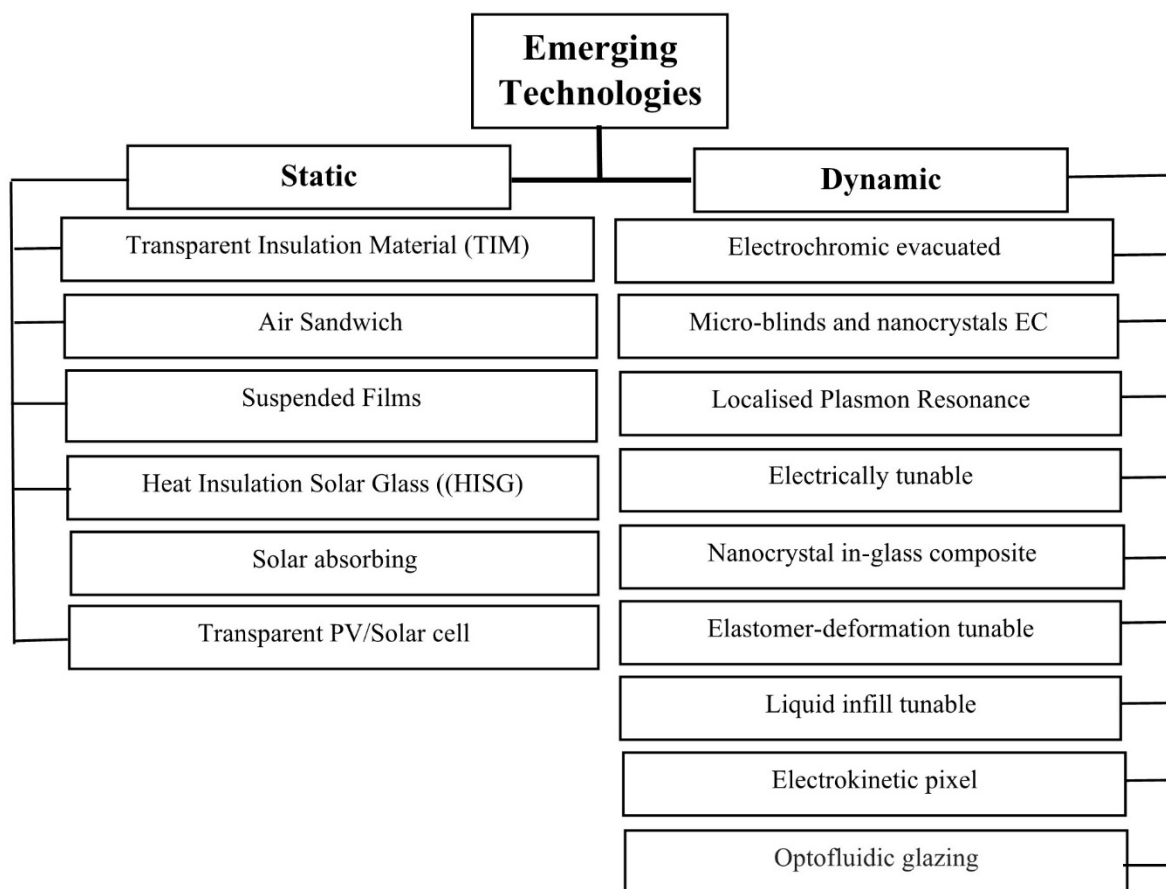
Emerging Technologies

Static

Transparent Insulation Material (TIM)

Air Sandwich

Suspended Films

Heat Insulation Solar Glass ((HISG)

Solar absorbing

Transparent PV/Solar cell

Dynamic

Electrochromic evacuated

Micro-blinds and nanocrystals EC

Localised Plasmon Resonance

Electrically tunable

Nanocrystal in-glass composite

Elastomer-deformation tunable

Liquid infill tunable

Electrokinetic pixel

Optofluidic glazing